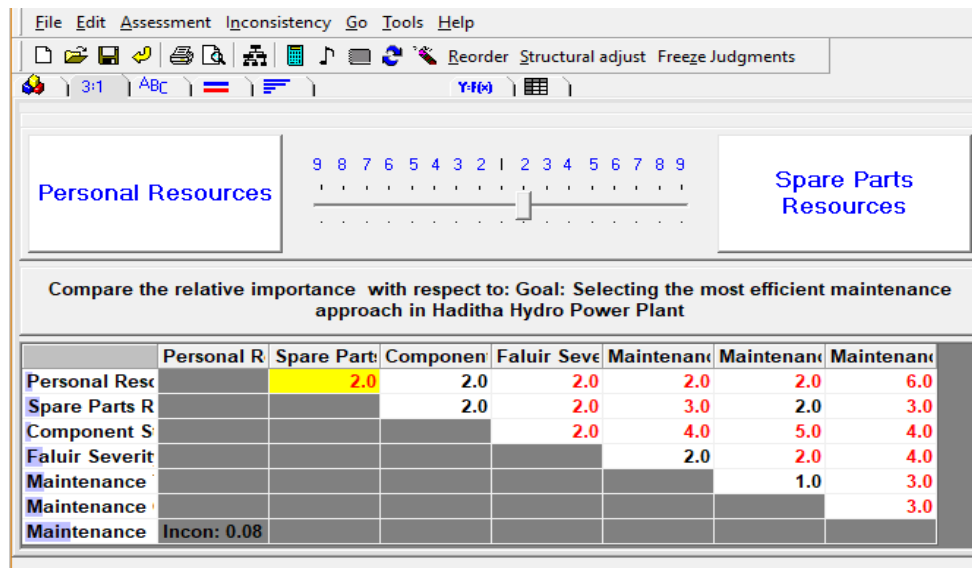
File Edit Assessment Inconsistency Go Tools Help

Reorder Structural adjust Freeze Judgments

3:1 ABC Y=F(x)

Personal Resources

9 8 7 6 5 4 3 2 1 2 3 4 5 6 7 8 9

Spare Parts Resources

Compare the relative importance with respect to: Goal: Selecting the most efficient maintenance approach in Haditha Hydro Power Plant

| | Personal R | Spare Parts | Componen | Faluir Seve | Maintenanc | Maintenanc | Maintenanc |
|---|---|---|---|---|---|---|---|
| Personal Resc | | 2.0 | 2.0 | 2.0 | 2.0 | 2.0 | 6.0 |
| Spare Parts R | | | 2.0 | 2.0 | 3.0 | 2.0 | 3.0 |
| Component S | | | | 2.0 | 4.0 | 5.0 | 4.0 |
| Faluir Severit | | | | | 2.0 | 2.0 | 4.0 |
| Maintenance | | | | | | 1.0 | 3.0 |
| Maintenance | | | | | | | 3.0 |
| Maintenance | Incon: 0.08 | | | | | | |